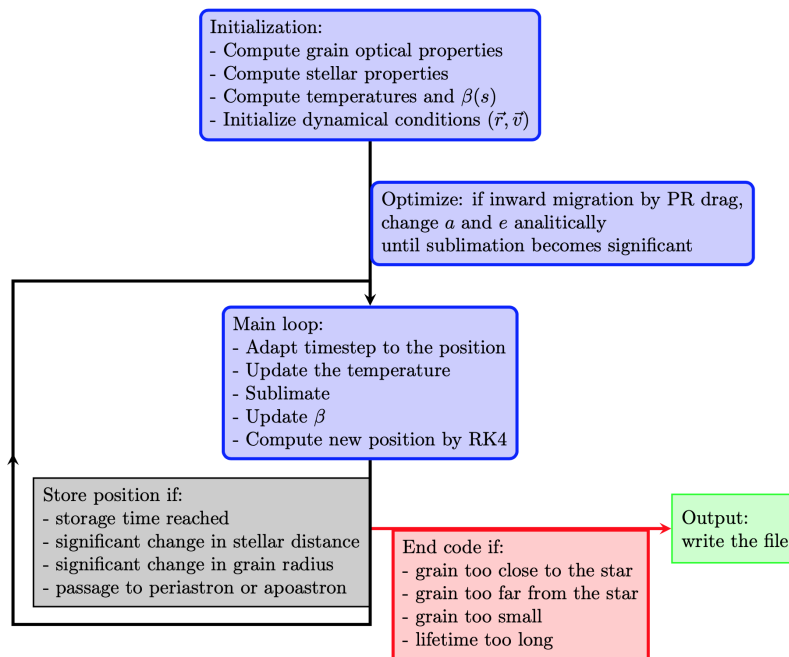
Initialization:
- Compute grain optical properties
- Compute stellar properties
- Compute temperatures and $\beta(s)$
- Initialize dynamical conditions $(\vec{r}, \vec{v})$

Optimize: if inward migration by PR drag, change $a$ and $e$ analitically until sublimation becomes significant

Main loop:
- Adapt timestep to the position
- Update the temperature
- Sublimate
- Update $\beta$
- Compute new position by RK4

Store position if:
- storage time reached
- significant change in stellar distance
- significant change in grain radius
- passage to periastron or apoastron

End code if:
- grain too close to the star
- grain too far from the star
- grain too small
- lifetime too long

Output:
write the file